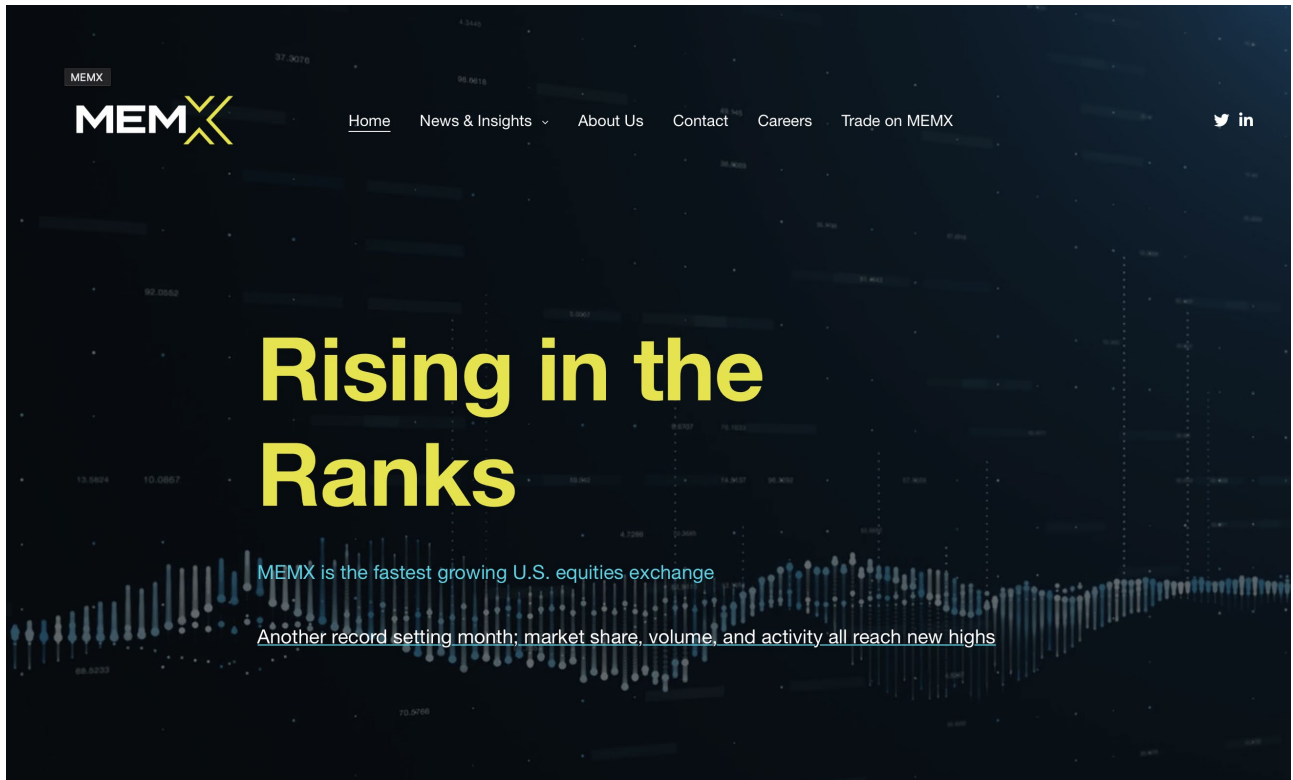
MEMX

MEMX

Home News & Insights About Us Contact Careers Trade on MEMX

Rising in the Ranks

MEMX is the fastest growing U.S. equities exchange

Another record setting month; market share, volume, and activity all reach new highs